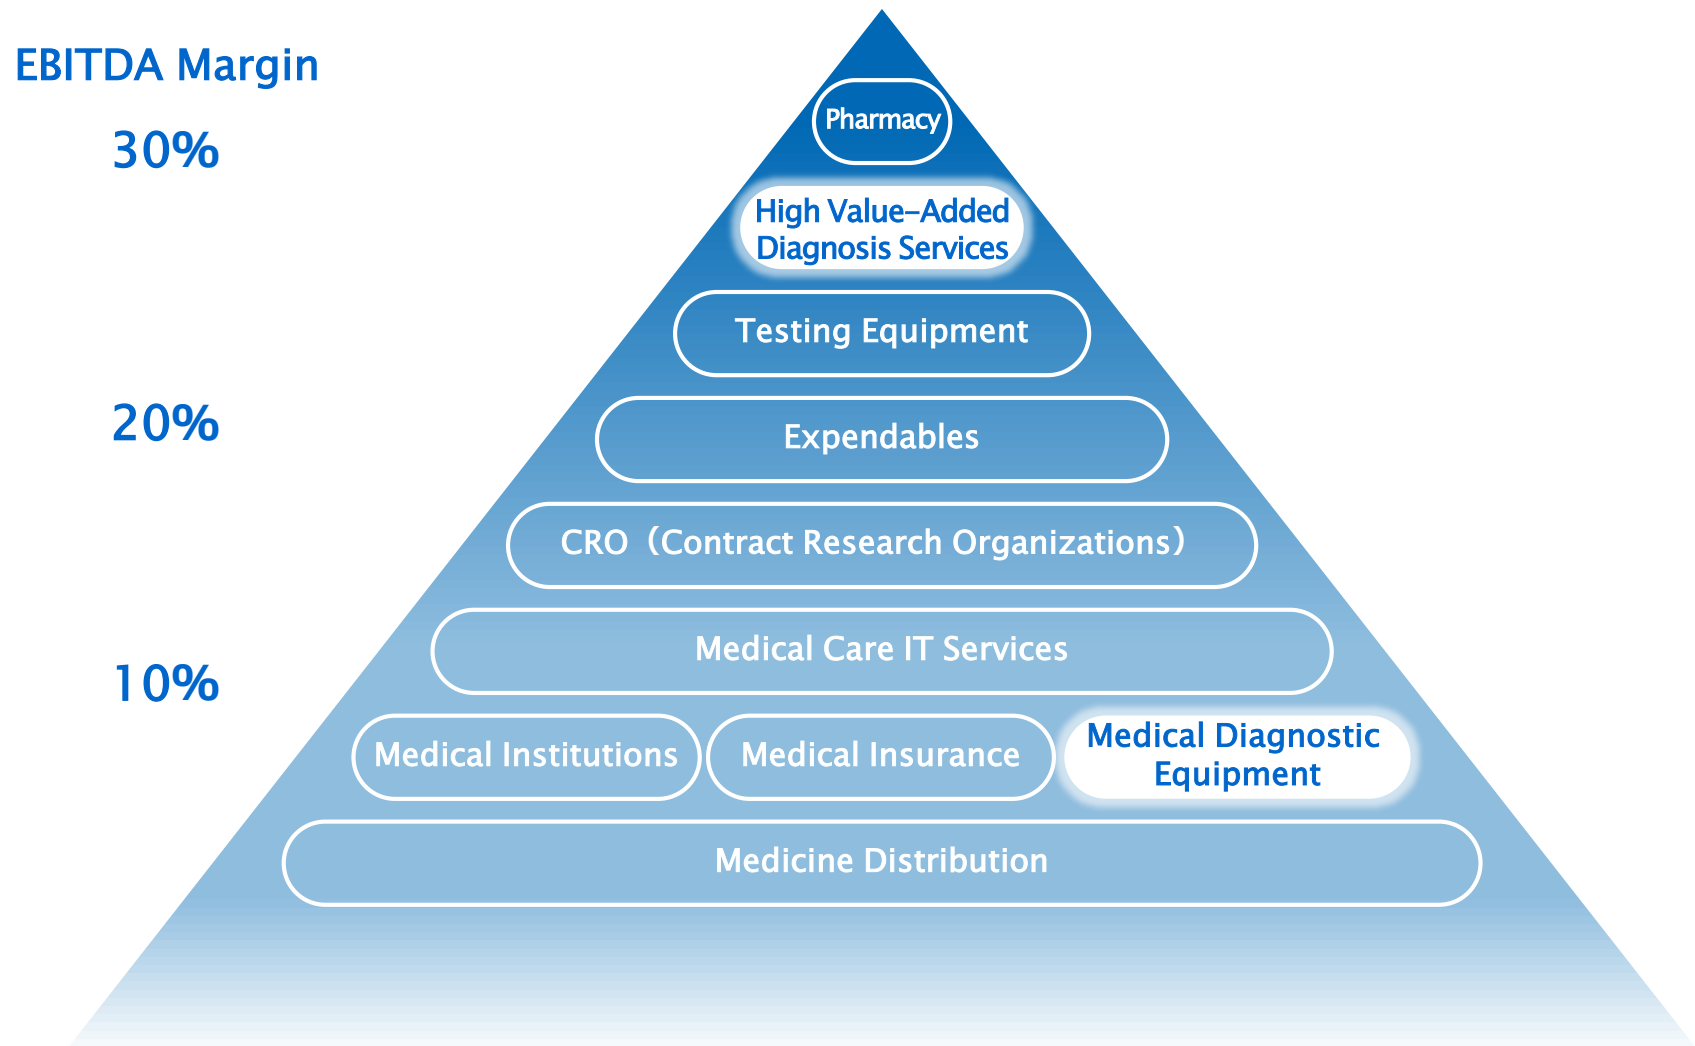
EBITDA Margin

30%

20%

10%

Pharmacy

High Value-Added Diagnosis Services

Testing Equipment

Expendables

CRO（Contract Research Organizations）

Medical Care IT Services

Medical Institutions

Medical Insurance

Medical Diagnostic Equipment

Medicine Distribution